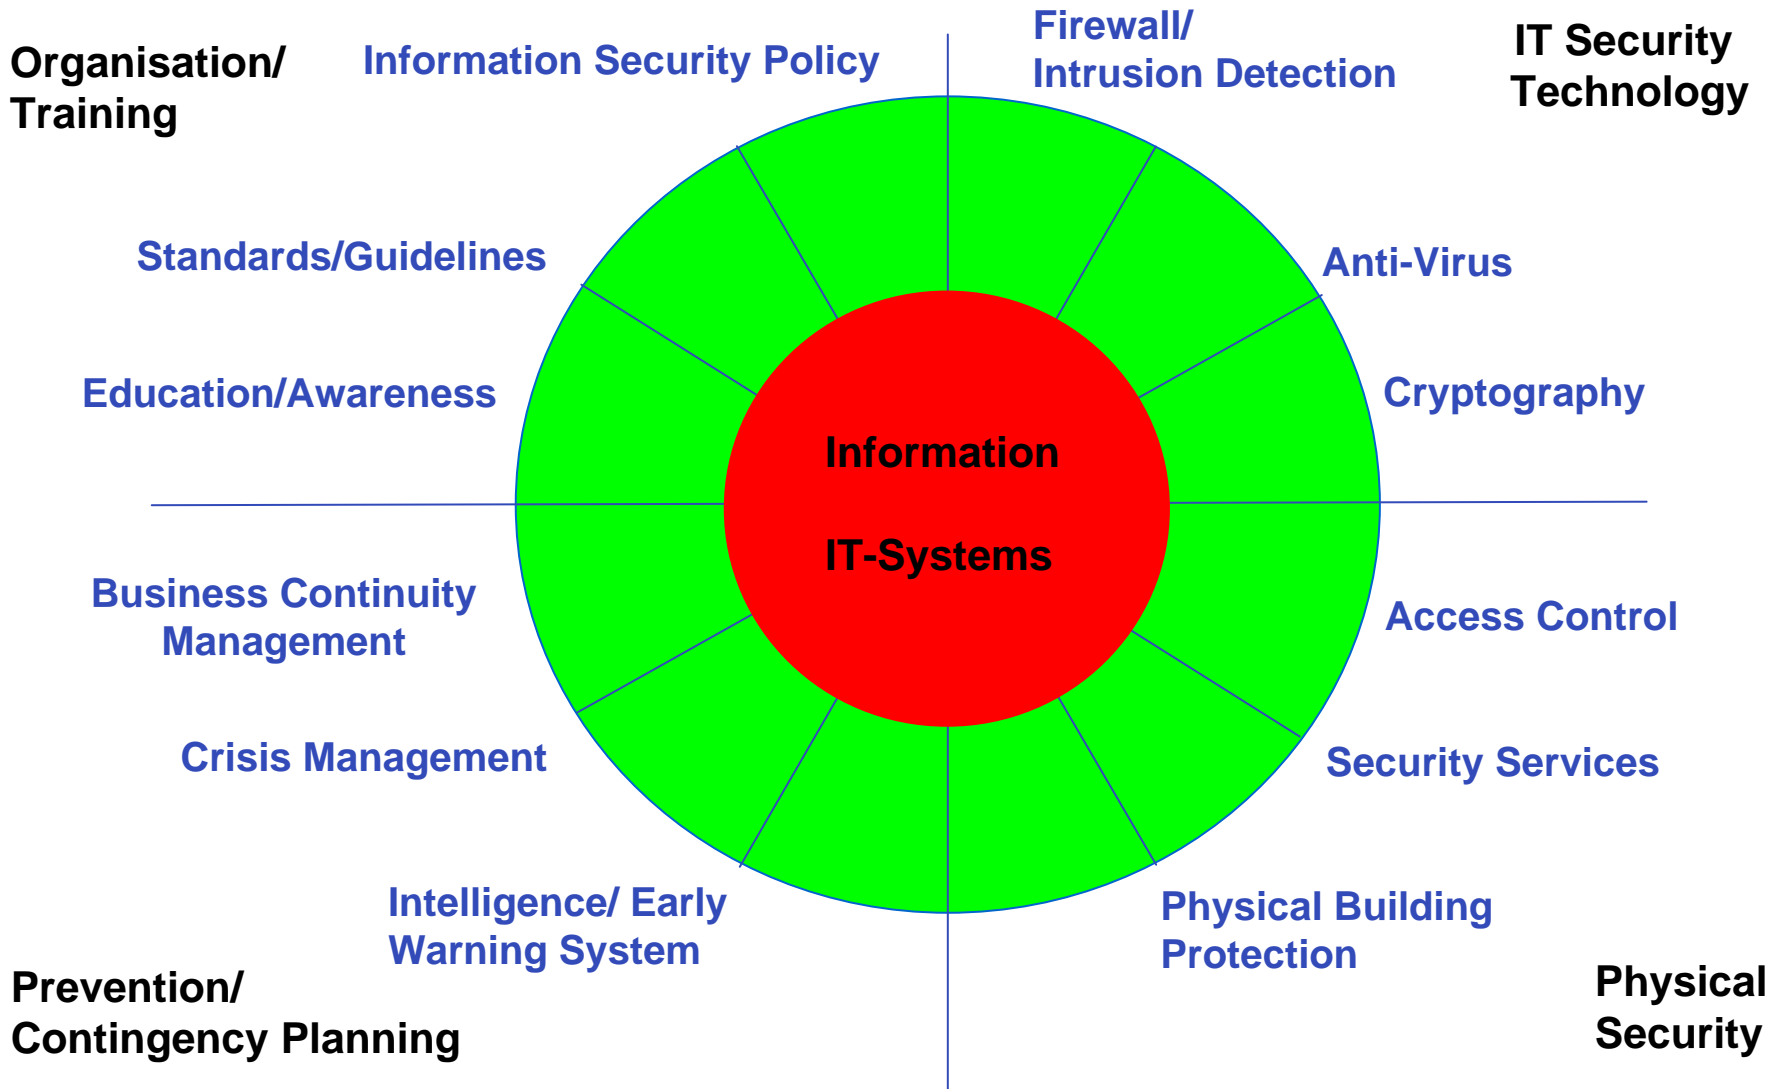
Organisation/
Training

Information Security Policy

Firewall/
Intrusion Detection

IT Security
Technology

Standards/Guidelines

Anti-Virus

Education/Awareness

Cryptography

Information

IT-Systems

Business Continuity
Management

Access Control

Crisis Management

Security Services

Intelligence/ Early
Warning System

Physical Building
Protection

Prevention/
Contingency Planning

Physical
Security